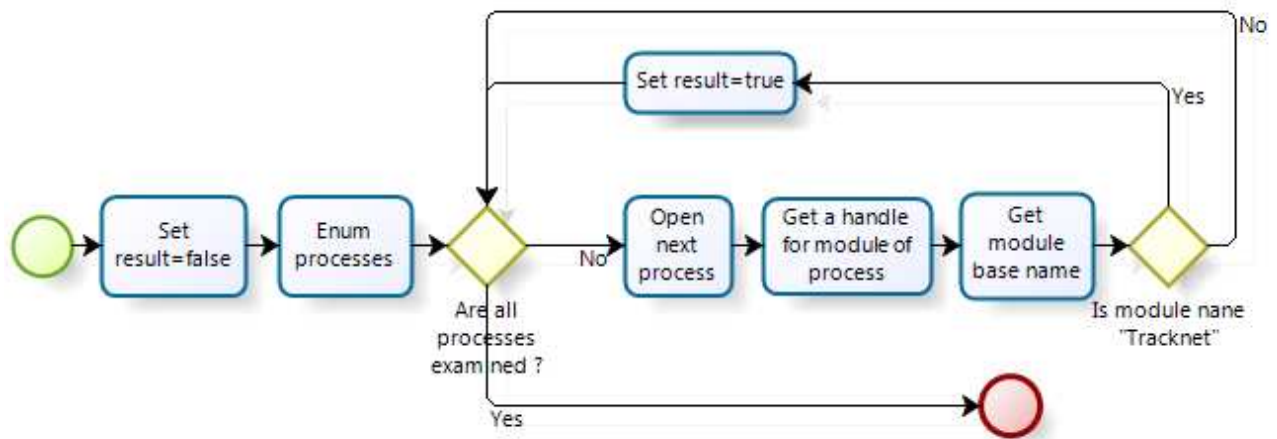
No

Set result=true

Yes

Set result=false

Enum processes

No

Open next process

Get a handle for module of process

Get module base name

Are all processes examined ?

Is module nane "Tracknet"

Yes